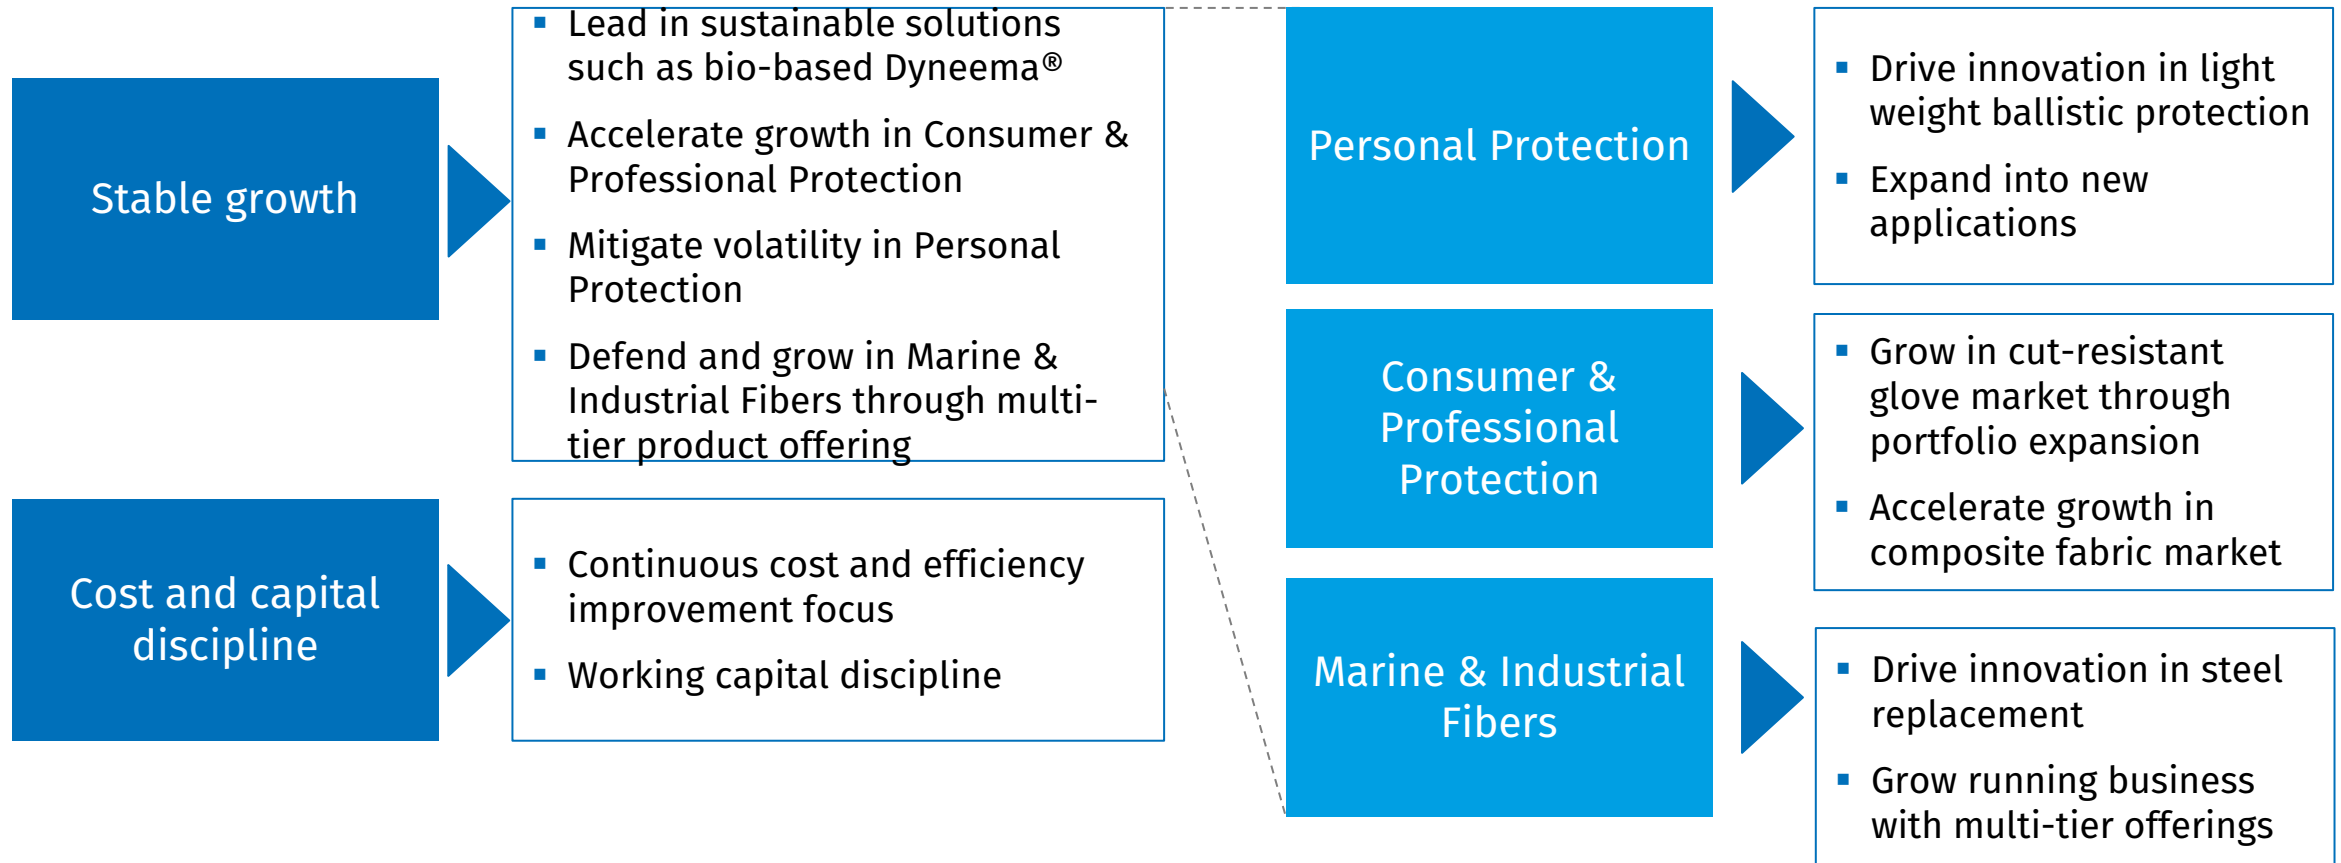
Stable growth

- Lead in sustainable solutions such as bio-based Dyneema®
- Accelerate growth in Consumer & Professional Protection
- Mitigate volatility in Personal Protection
- Defend and grow in Marine & Industrial Fibers through multi-tier product offering

Cost and capital discipline

- Continuous cost and efficiency improvement focus
- Working capital discipline

Personal Protection

- Drive innovation in light weight ballistic protection
- Expand into new applications

Consumer & Professional Protection

- Grow in cut-resistant glove market through portfolio expansion
- Accelerate growth in composite fabric market

Marine & Industrial Fibers

- Drive innovation in steel replacement
- Grow running business with multi-tier offerings